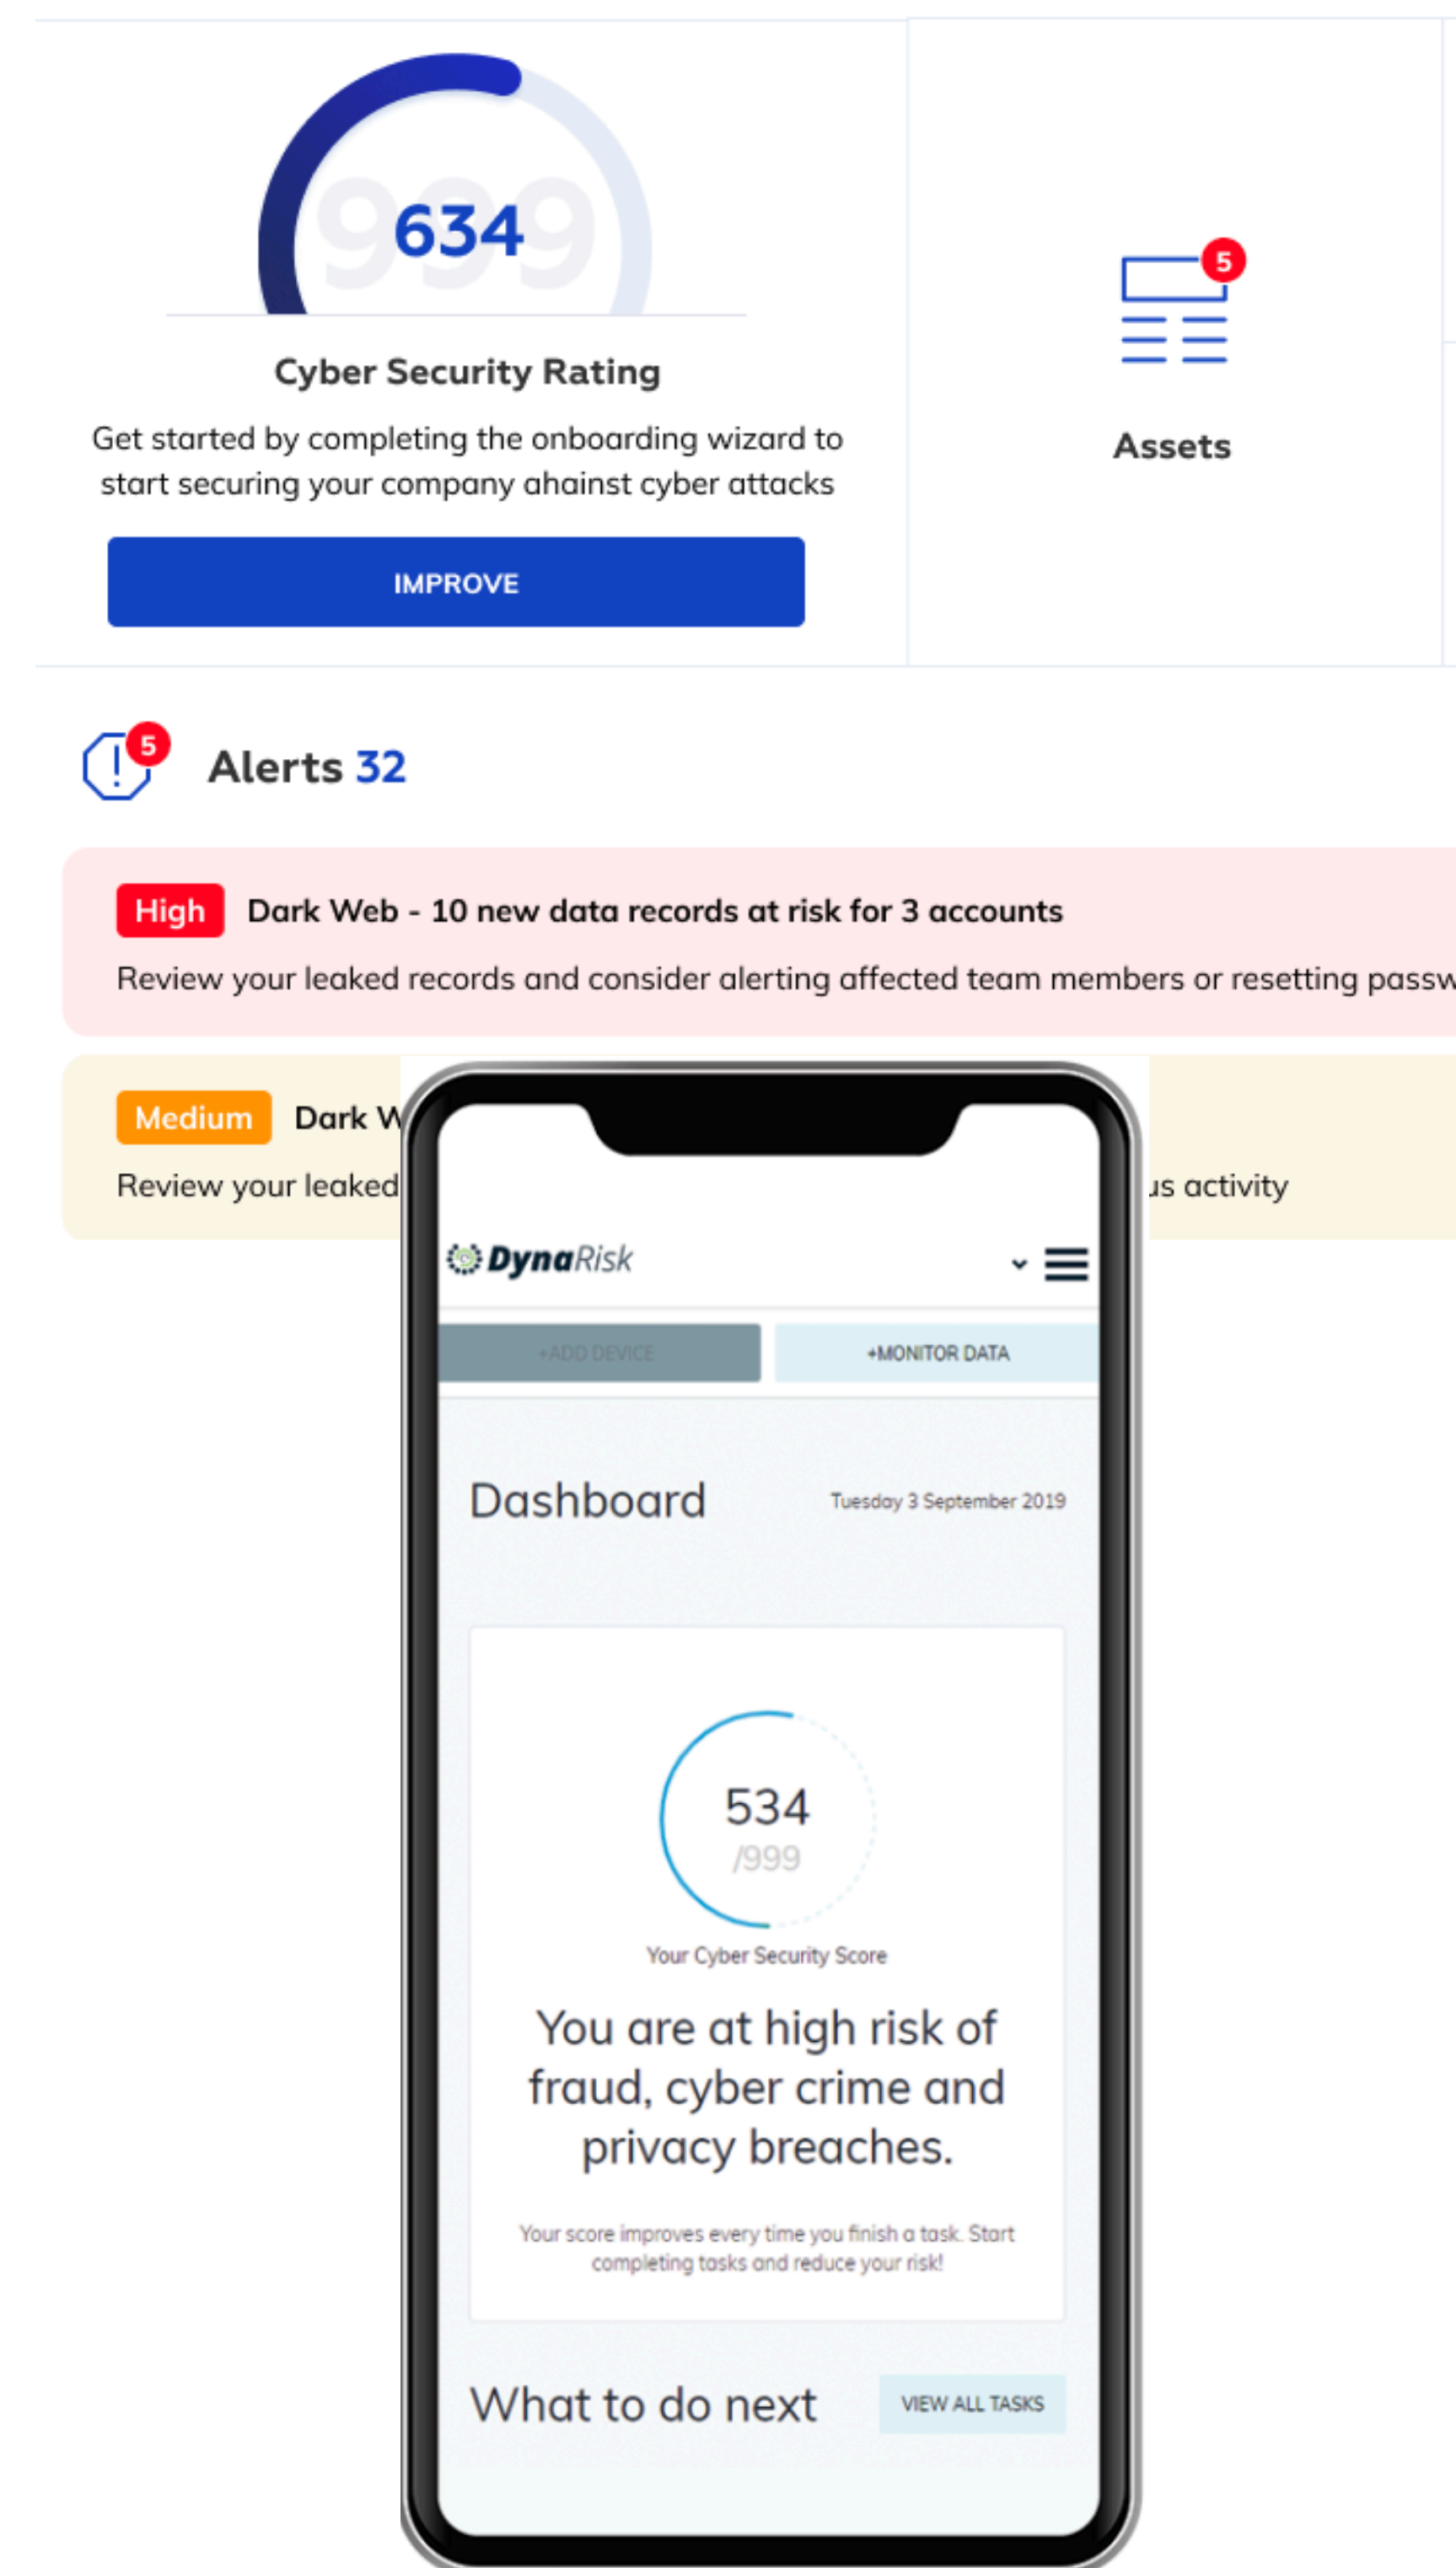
999
634

Cyber Security Rating

Get started by completing the onboarding wizard to start securing your company ahainst cyber attacks

IMPROVE

5

Assets

5

Alerts 32

High Dark Web - 10 new data records at risk for 3 accounts

Review your leaked records and consider alerting affected team members or resetting passw

Medium Dark W

Review your leaked

us activity

DynaRisk

+ADD DEVICE

+MONITOR DATA

Dashboard

Tuesday 3 September 2019

534
/999

Your Cyber Security Score

You are at high risk of fraud, cyber crime and privacy breaches.

Your score improves every time you finish a task. Start completing tasks and reduce your risk!

What to do next

VIEW ALL TASKS